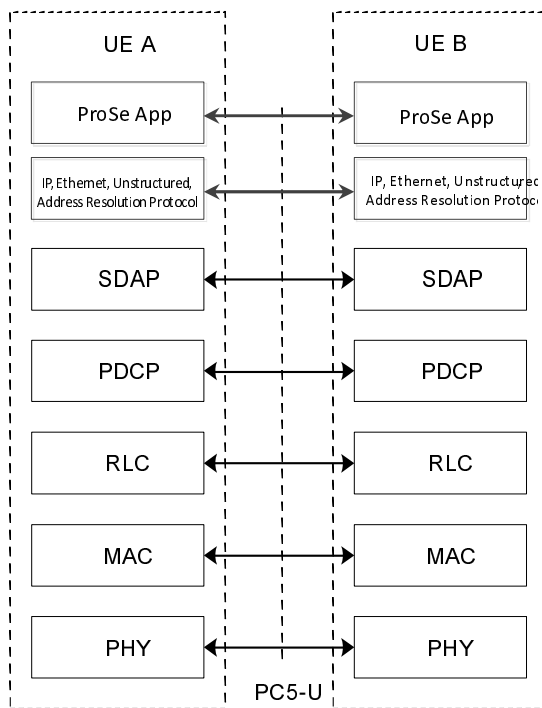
UE A

UE B

ProSe App

ProSe App

IP, Ethernet, Unstructured, Address Resolution Protocol

IP, Ethernet, Unstructured Address Resolution Protoc

SDAP

SDAP

PDCP

PDCP

RLC

RLC

MAC

MAC

PHY

PHY

PC5-U